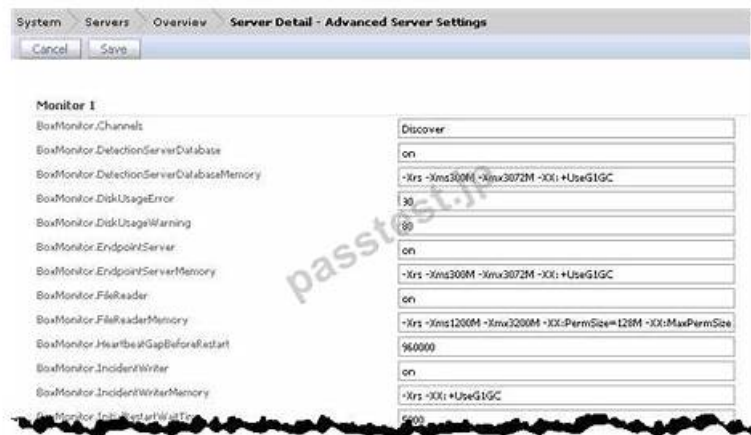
System Servers Overview Server Detail - Advanced Server Settings

Cancel Save

Monitor 1

| | |
|---|---|
| BoxMonitor.Channels | Discover |
| BoxMonitor.DetectionServerDatabase | on |
| BoxMonitor.DetectionServerDatabaseMemory | -Xrs -Xms300M -Xmx3072M -XX:+UseG1GC |
| BoxMonitor.DiskUsageError | 30 |
| BoxMonitor.DiskUsageWarning | 80 |
| BoxMonitor.EndpointServer | on |
| BoxMonitor.EndpointServerMemory | -Xrs -Xms300M -Xmx3072M -XX:+UseG1GC |
| BoxMonitor.FileReader | on |
| BoxMonitor.FileReaderMemory | -Xrs -Xms1200M -Xmx3200M -XX:PermSize=128M -XX:MaxPermSize |
| BoxMonitor.HeartbeatGapBeforeRestart | 960000 |
| BoxMonitor.IncidentWriter | on |
| BoxMonitor.IncidentWriterMemory | -Xrs -XX:+UseG1GC |
| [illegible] | 5000 |

passtest.jp